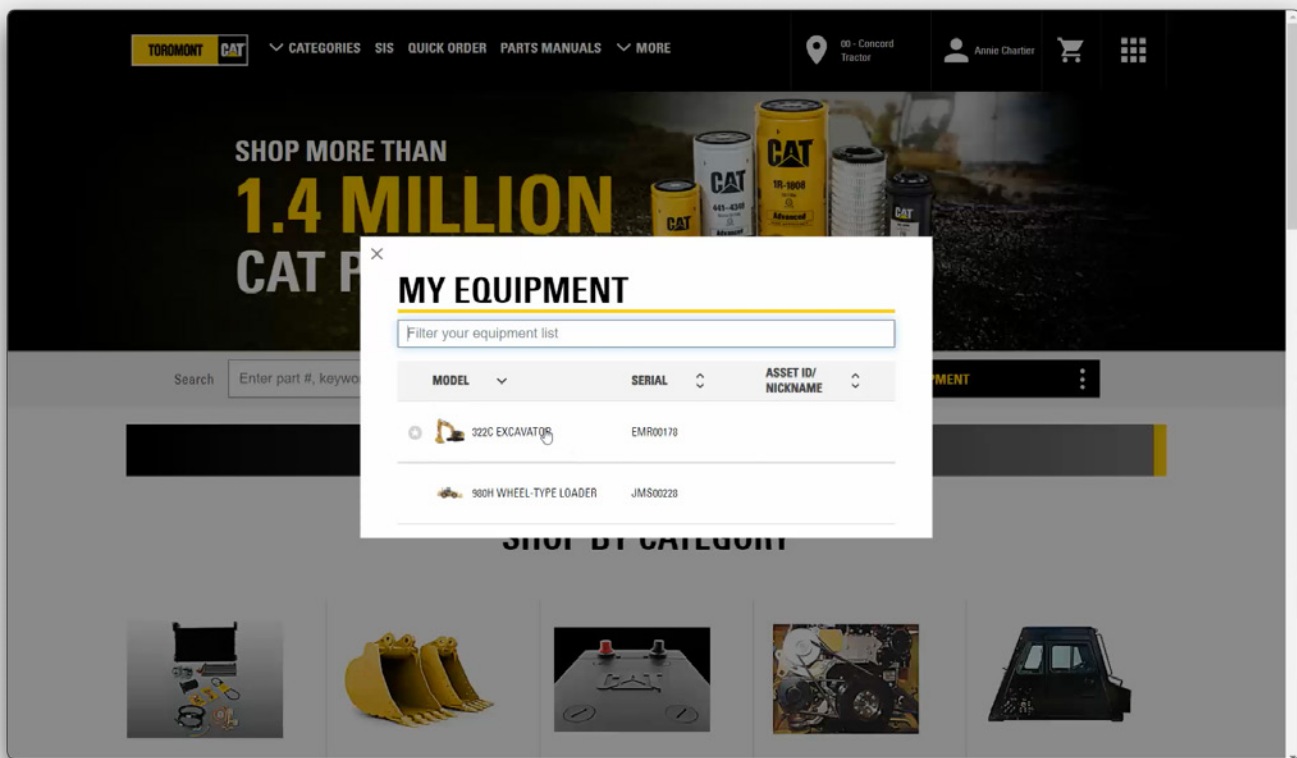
TOROMONT CAT

CATEGORIES SIS QUICK ORDER PARTS MANUALS MORE

00 - Concord Tractor

Annie Chartier

SHOP MORE THAN

1.4 MILLION

CAT P

CAT

CAT 1R-1808 Advanced

CAT 441-4340

CAT

CAT

×

MY EQUIPMENT

Filter your equipment list

| MODEL | SERIAL | ASSET ID/ NICKNAME |
|---|---|---|
| 322C EXCAVATOR | EMR00170 | |
| 980H WHEEL-TYPE LOADER | JMS00228 | |

Search

Enter part #, keywo

MENT

SHOP BY CATEGORY